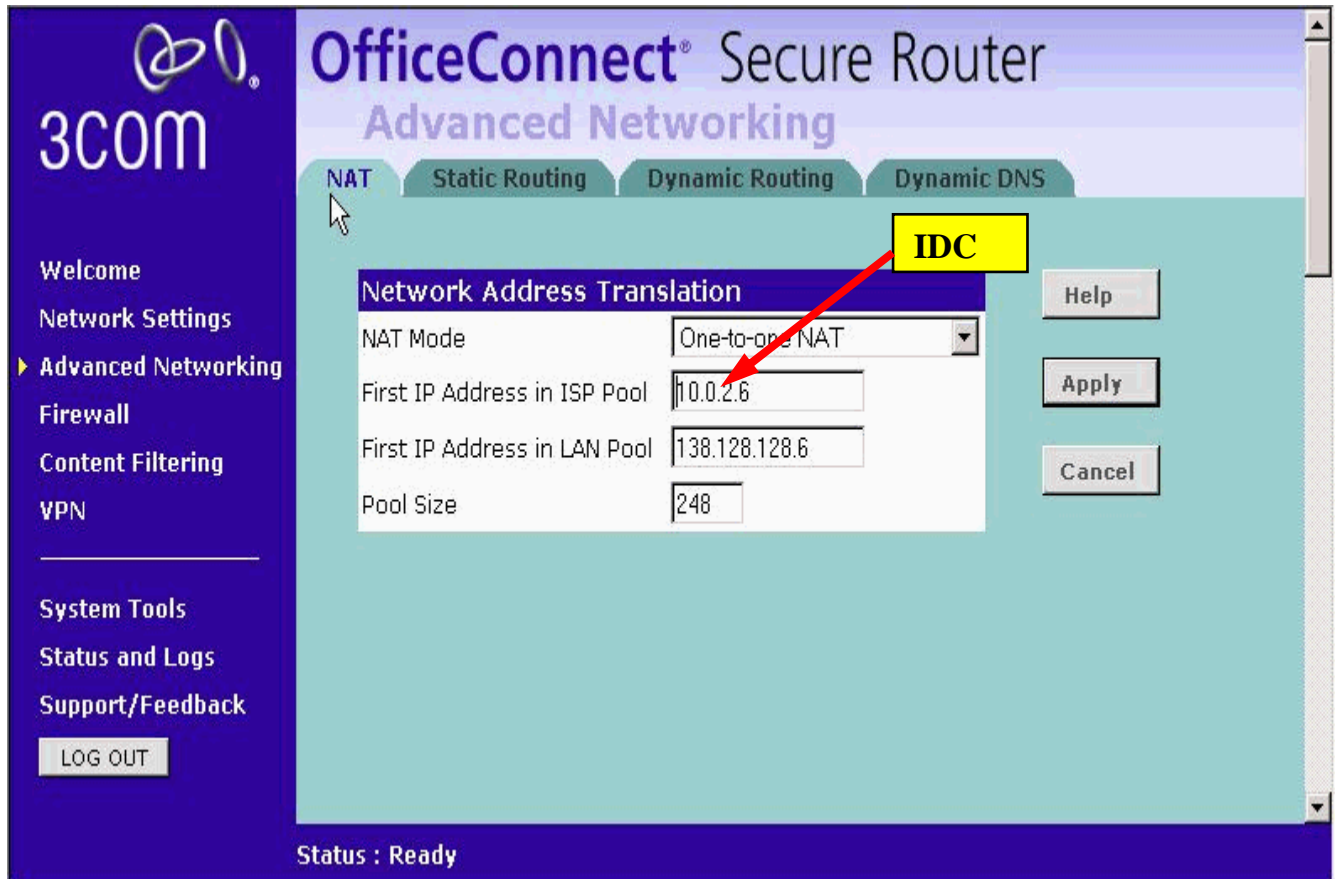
3COM

OfficeConnect® Secure Router

Advanced Networking

NAT

Static Routing

Dynamic Routing

Dynamic DNS

IDC

Welcome

Network Settings

Advanced Networking

Firewall

Content Filtering

VPN

System Tools

Status and Logs

Support/Feedback

LOG OUT

Network Address Translation

| NAT Mode | One-to-one NAT |
|---|---|
| First IP Address in ISP Pool | 10.0.2.6 |
| First IP Address in LAN Pool | 138.128.128.6 |
| Pool Size | 248 |

Help

Apply

Cancel

Status : Ready